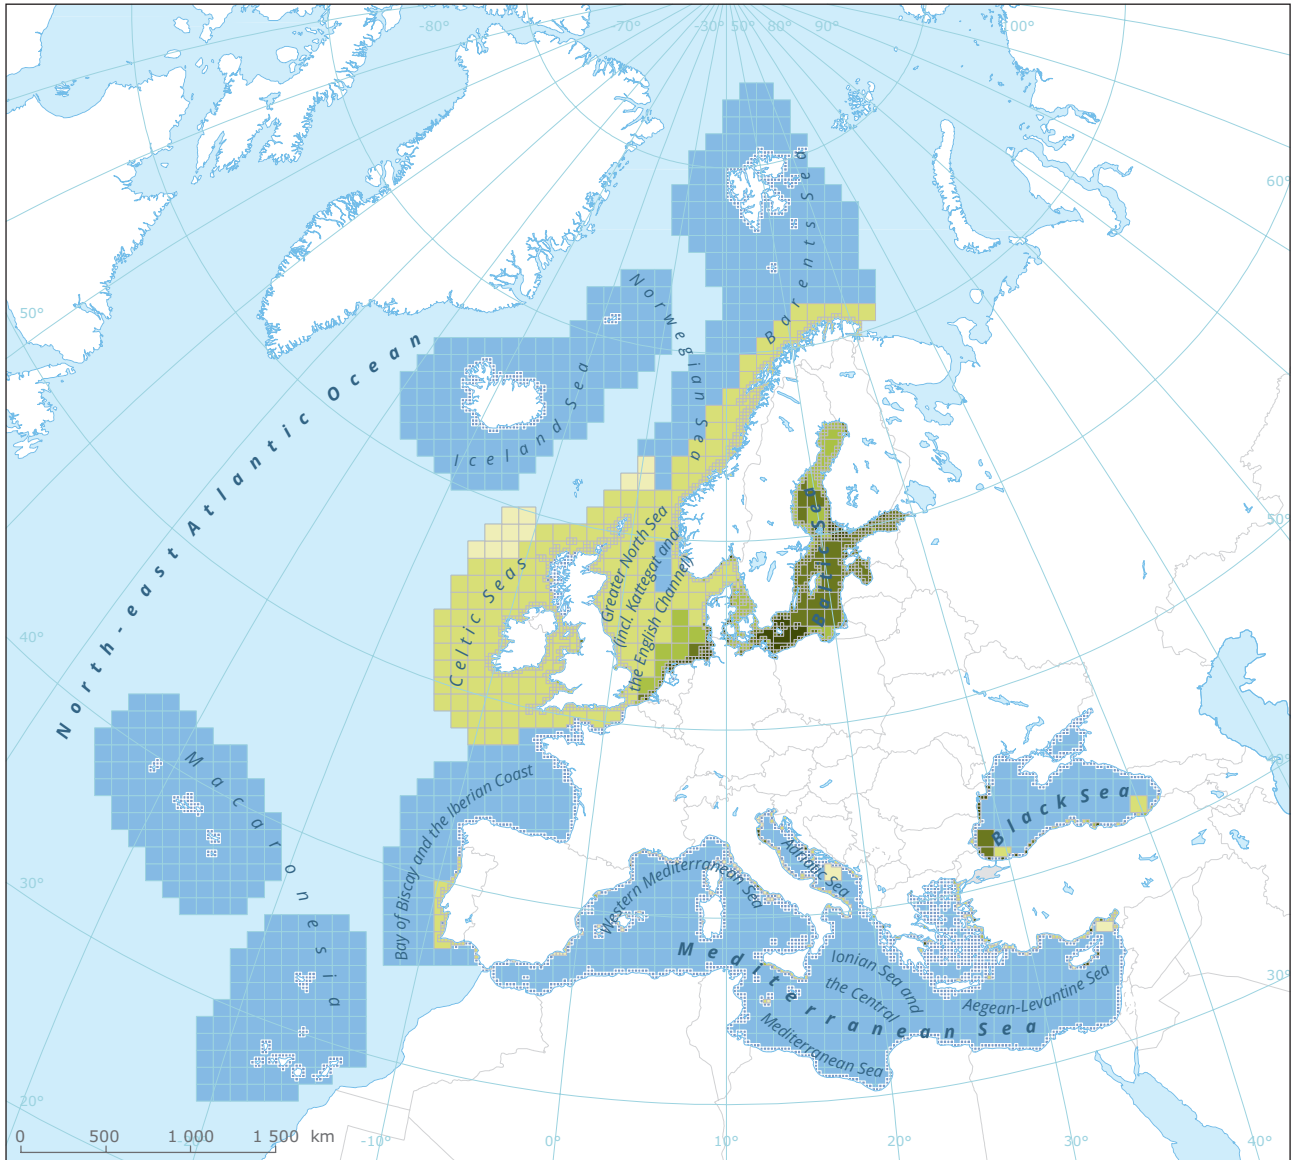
-80°
70°
-30°
50°
80°
90°
100°
60°
50°
50°
40°
30°
30°
20°
40°
North-east Atlantic Ocean
Iceland Sea
Norwegian Sea
Barents Sea
Celtic Seas
Greater North Sea (incl. Kattegat and the English Channel)
Baltic Sea
Macaronesia
Bay of Biscay and the Iberian Coast
Black Sea
Western Mediterranean Sea
Adriatic Sea
Mediterranean Sea
Ionian Sea and the Central Mediterranean Sea
Aegean-Levantine Sea
0
500
1 000
1 500
km
-10°
0°
10°
20°
30°
40°